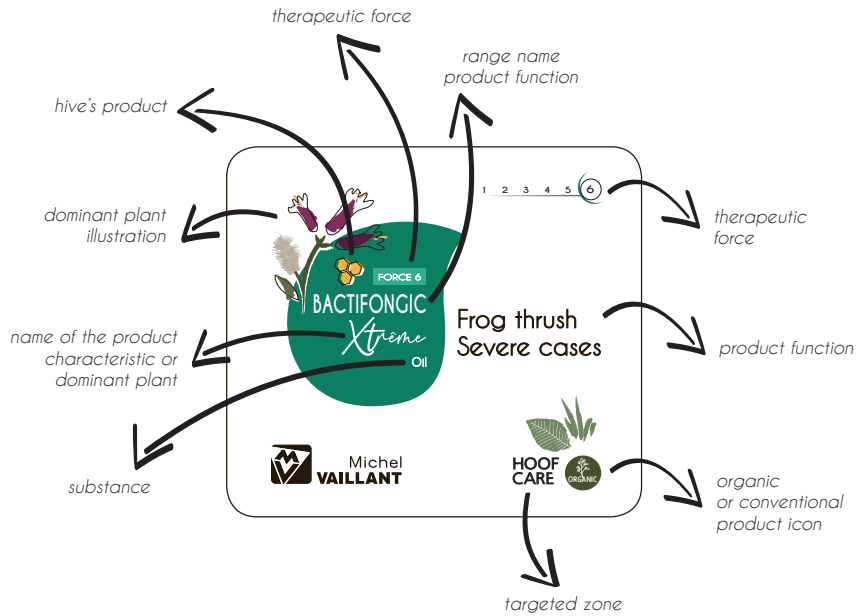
therapeutic force

range name
product function

hive's product

1 2 3 4 5 6

therapeutic force

dominant plant illustration

FORCE 6

BACTIFONGIC

Xtrême

Oil

Frog thrush
Severe cases

product function

name of the product characteristic or dominant plant

substance

Michel VAILLANT

HOOF CARE

ORGANIC

organic or conventional product icon

targeted zone